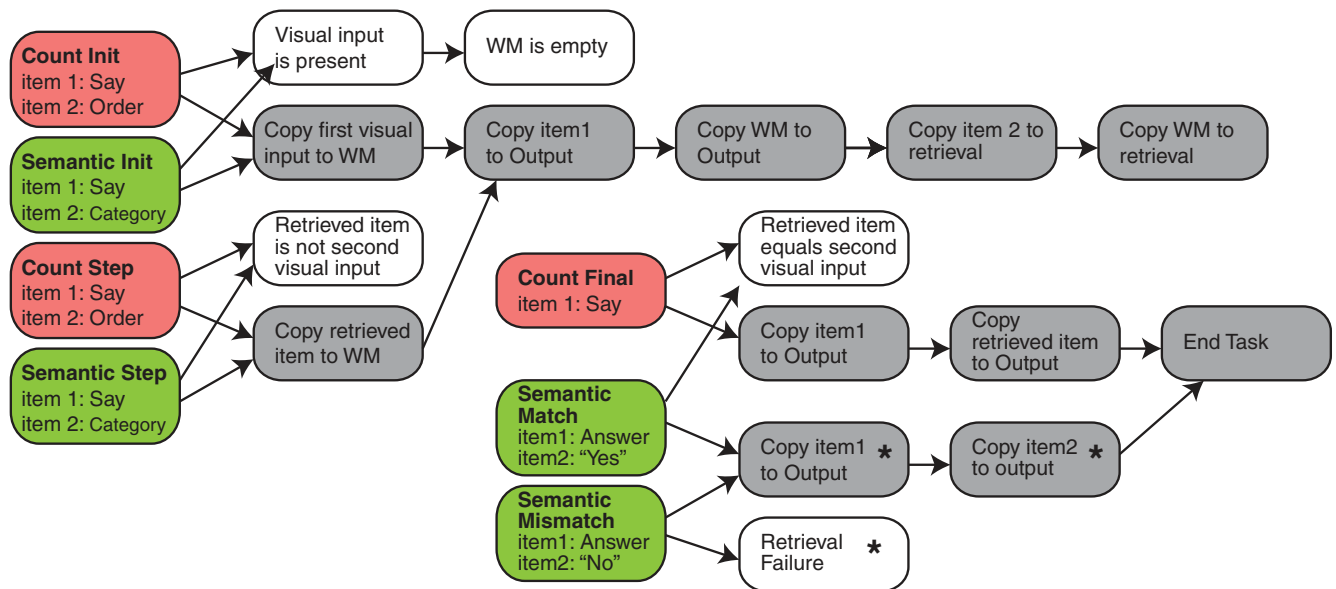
Count Init
item 1: Say
item 2: Order

Semantic Init
item 1: Say
item 2: Category

Count Step
item 1: Say
item 2: Order

Semantic Step
item 1: Say
item 2: Category

Visual input is present

WM is empty

Copy first visual input to WM

Copy item1 to Output

Copy WM to Output

Copy item 2 to retrieval

Copy WM to retrieval

Retrieved item is not second visual input

Copy retrieved item to WM

Count Final
item 1: Say

Retrieved item equals second visual input

Copy item1 to Output

Copy retrieved item to Output

End Task

Semantic Match
item1: Answer
item2: "Yes"

Copy item1 to Output *

Copy item2 to output *

Semantic Mismatch
item1: Answer
item2: "No"

Retrieval Failure *